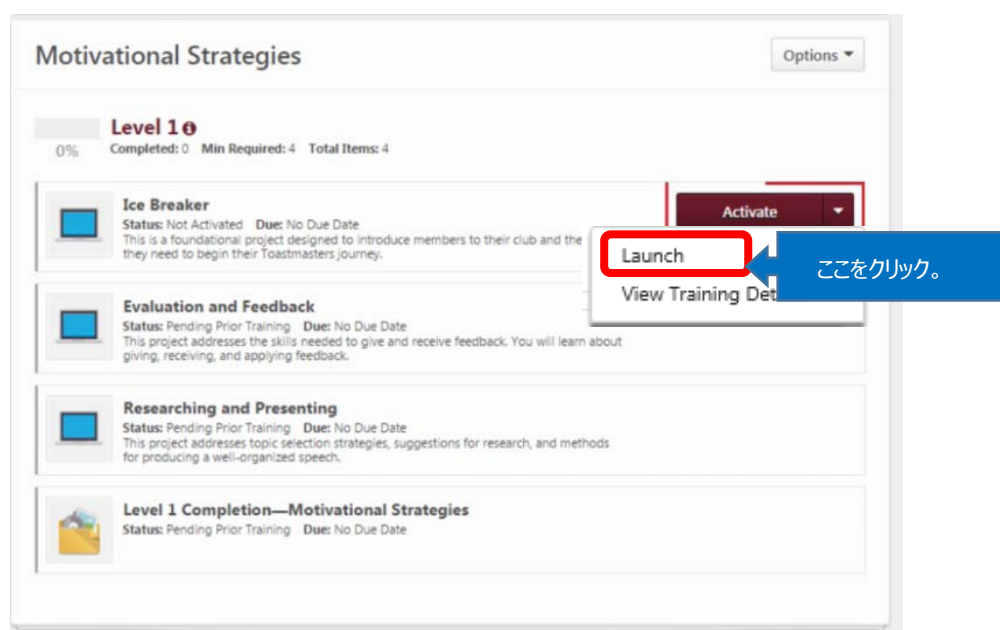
Motivational Strategies

Options

0%

Level 1

Completed: 0 Min Required: 4 Total Items: 4

Ice Breaker

Status: Not Activated Due: No Due Date

This is a foundational project designed to introduce members to their club and the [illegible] they need to begin their Toastmasters journey.

Activate

Launch

View Training Det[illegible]

ここをクリック。

Evaluation and Feedback

Status: Pending Prior Training Due: No Due Date

This project addresses the skills needed to give and receive feedback. You will learn about giving, receiving, and applying feedback.

Researching and Presenting

Status: Pending Prior Training Due: No Due Date

This project addresses topic selection strategies, suggestions for research, and methods for producing a well-organized speech.

Level 1 Completion—Motivational Strategies

Status: Pending Prior Training Due: No Due Date